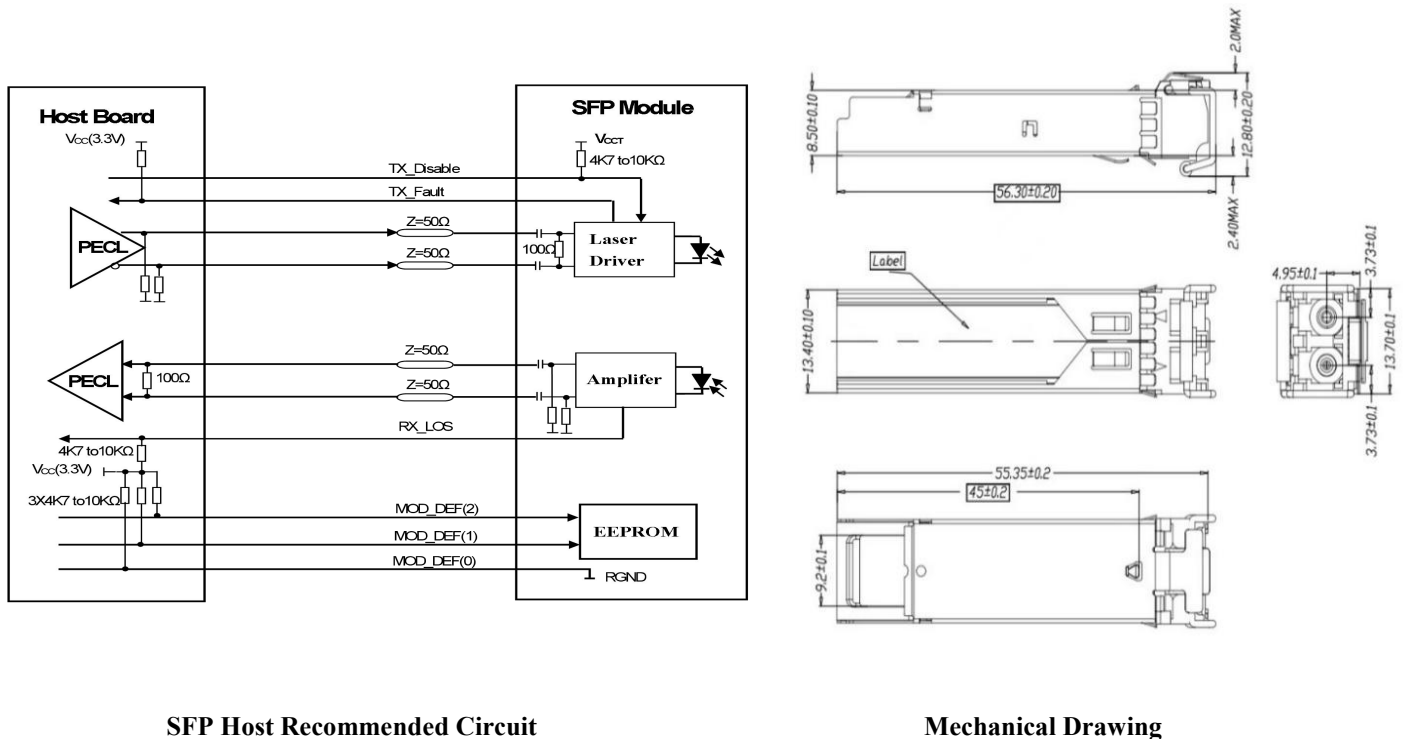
Host Board

Vcc(3.3V)

TX_Disable

TX_Fault

PECL

Z=50Ω

Z=50Ω

SFP Module

VCCT

4K7 to10KΩ

100Ω

Laser Driver

PECL

100Ω

Z=50Ω

Z=50Ω

Amplifer

RX_LOS

4K7 to10KΩ

Vcc(3.3V)

3X4K7 to10KΩ

MOD_DEF(2)

MOD_DEF(1)

MOD_DEF(0)

EEPROM

RGND

8.50±0.10

2.0MAX

12.80±0.20

56.30±0.20

2.40MAX

Label

13.40±0.10

4.95±0.1

3.73±0.1

13.70±0.1

3.73±0.1

55.35±0.2

45±0.2

9.2±0.1

SFP Host Recommended Circuit

Mechanical Drawing